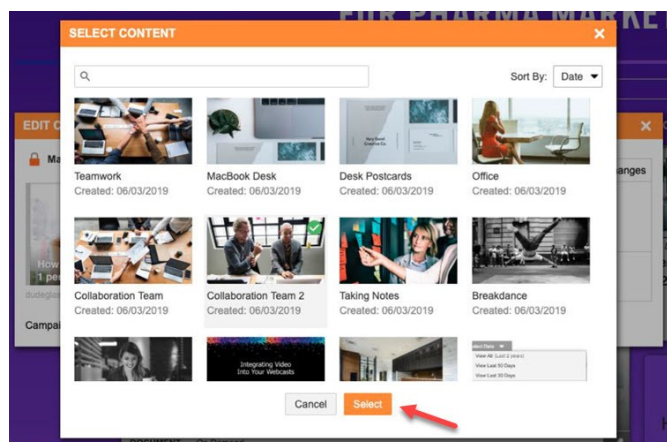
FOR PHARMA MARKE

SELECT CONTENT

Sort By: Date

EDIT C

Ma

How
1 pe

dudegle

Campai

anges

Teamwork
Created: 06/03/2019

MacBook Desk
Created: 06/03/2019

Desk Postcards
Created: 06/03/2019

Office
Created: 06/03/2019

Collaboration Team
Created: 06/03/2019

Collaboration Team 2
Created: 06/03/2019

Taking Notes
Created: 06/03/2019

Breakdance
Created: 06/03/2019

Integrating Video Into Your Webcasts

Select Date
View All (Last 2 years)
View Last 30 Days
View Last 90 Days

Cancel
Select